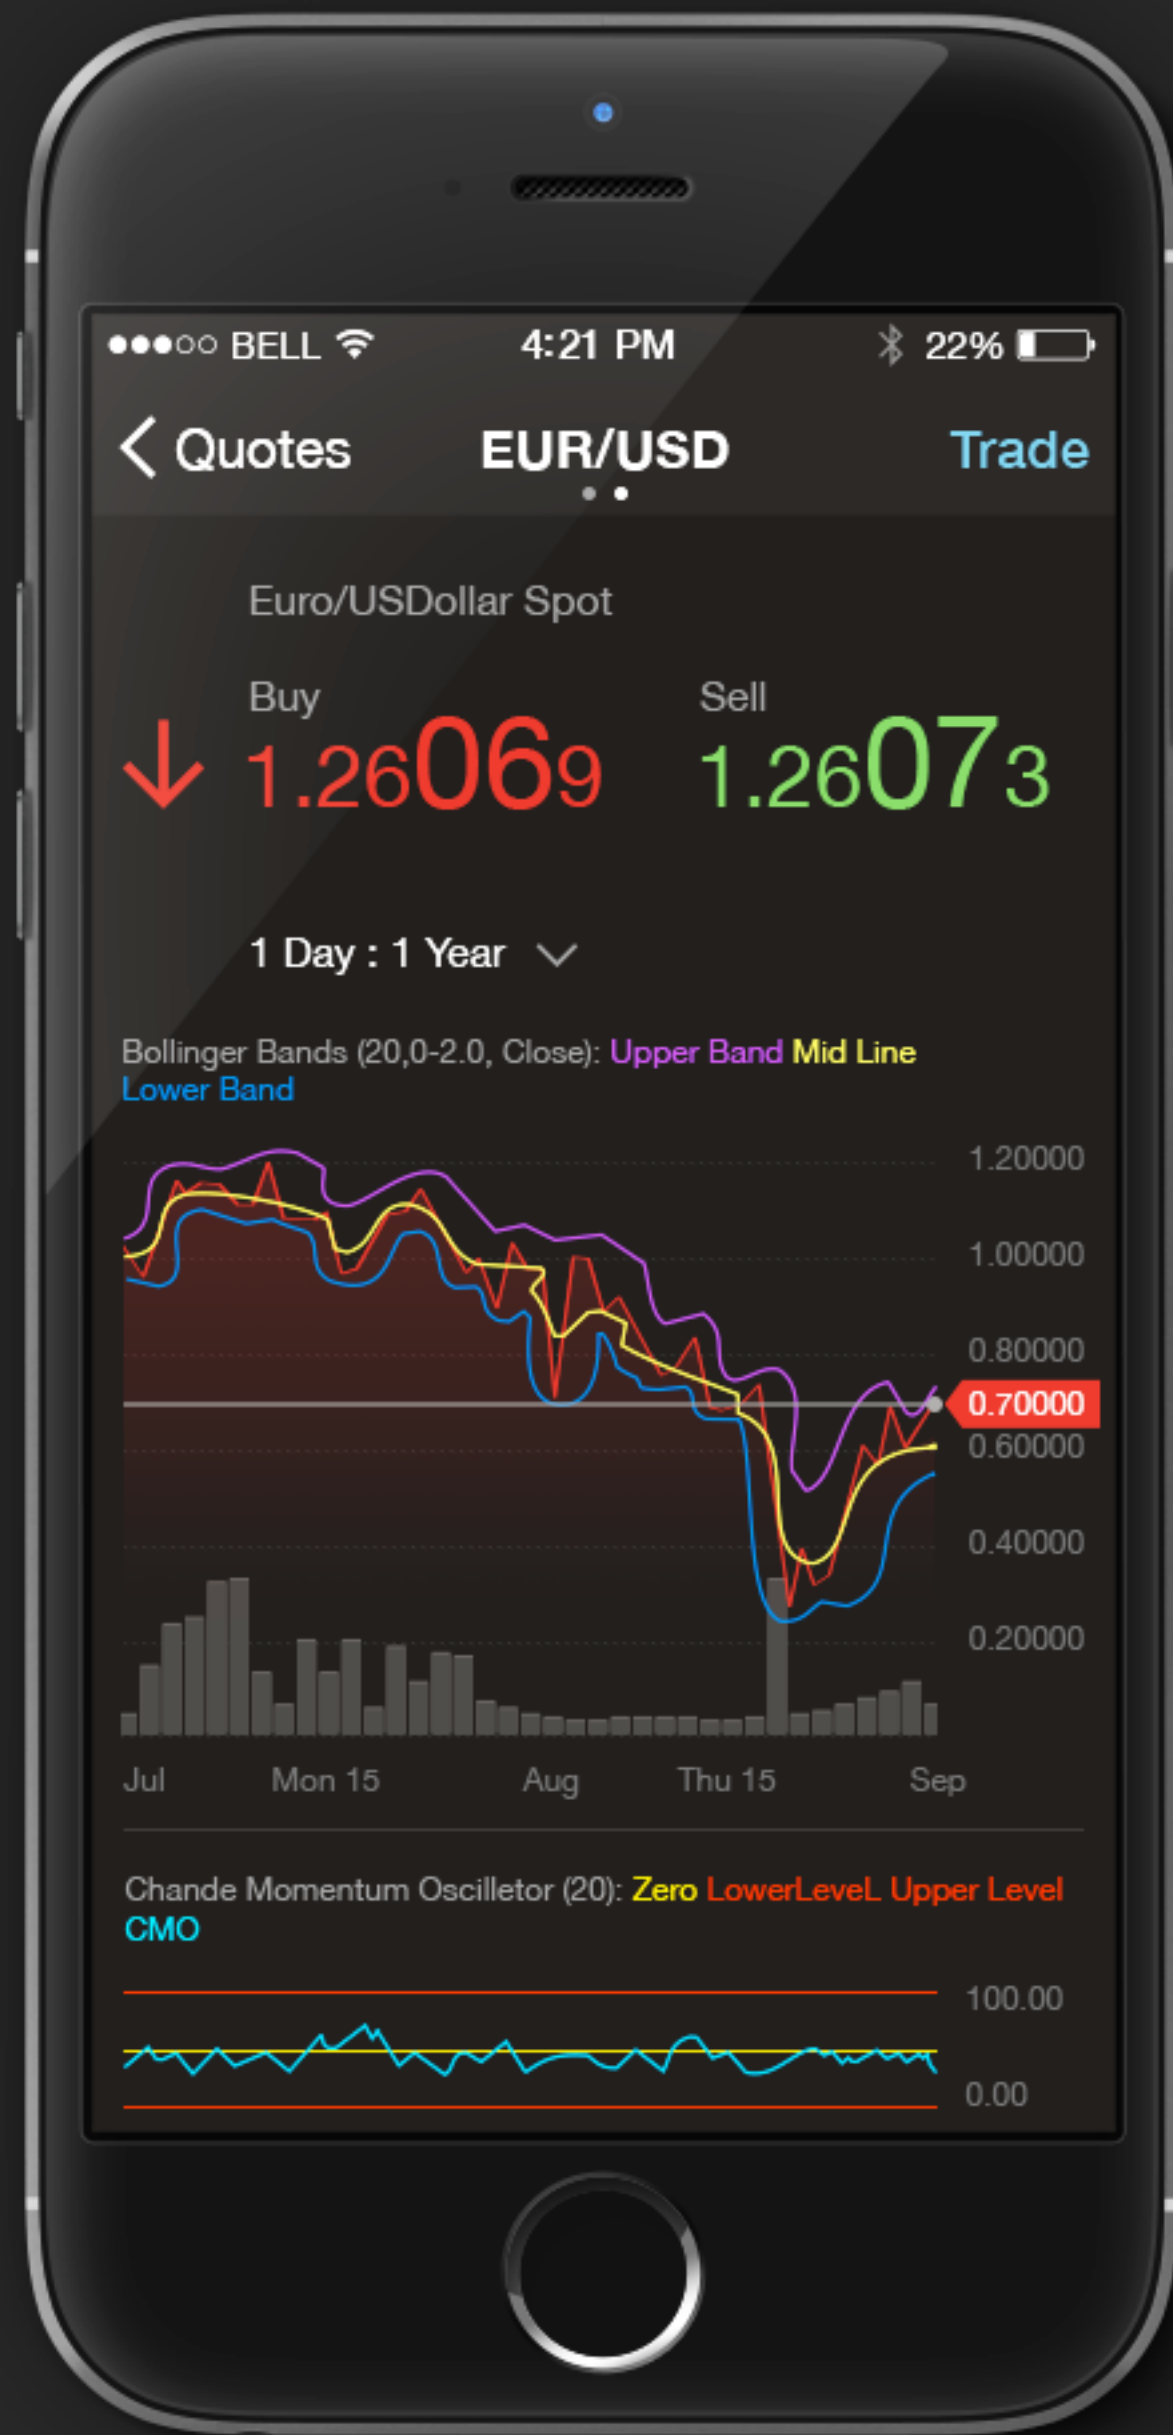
●●●○○ BELL 4:21 PM 22%

Quotes EUR/USD Trade

Euro/USDollar Spot

Buy
1.26069

Sell
1.26073

1 Day : 1 Year

Bollinger Bands (20,0-2.0, Close): Upper Band Mid Line Lower Band

1.20000
1.00000
0.80000
0.70000
0.60000
0.40000
0.20000

Jul Mon 15 Aug Thu 15 Sep

Chande Momentum Oscilletor (20): Zero LowerLevelL Upper Level CMO

100.00
0.00